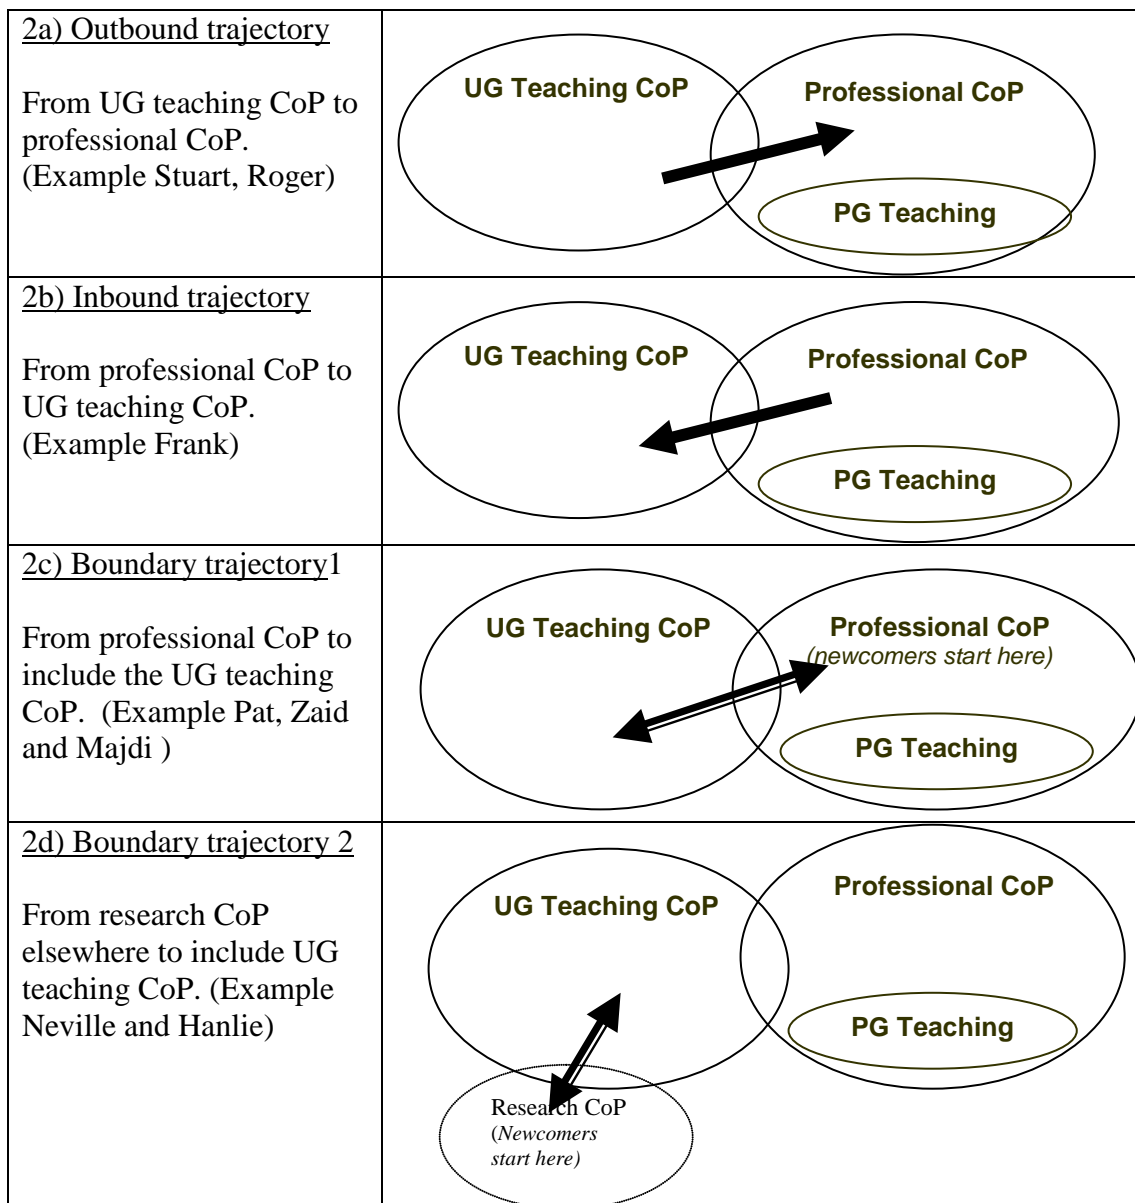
| 2a) Outbound trajectory<br><br>From UG teaching CoP to professional CoP. (Example Stuart, Roger) | UG Teaching CoP<br>Professional CoP<br>PG Teaching |
|---|---|
| 2b) Inbound trajectory<br><br>From professional CoP to UG teaching CoP. (Example Frank) | UG Teaching CoP<br>Professional CoP<br>PG Teaching |
| 2c) Boundary trajectory1<br><br>From professional CoP to include the UG teaching CoP. (Example Pat, Zaid and Majdi ) | UG Teaching CoP<br>Professional CoP<br>*(newcomers start here)*<br>PG Teaching |
| 2d) Boundary trajectory 2<br><br>From research CoP elsewhere to include UG teaching CoP. (Example Neville and Hanlie) | UG Teaching CoP<br>Professional CoP<br>PG Teaching<br>Research CoP<br>(*Newcomers start here)* |